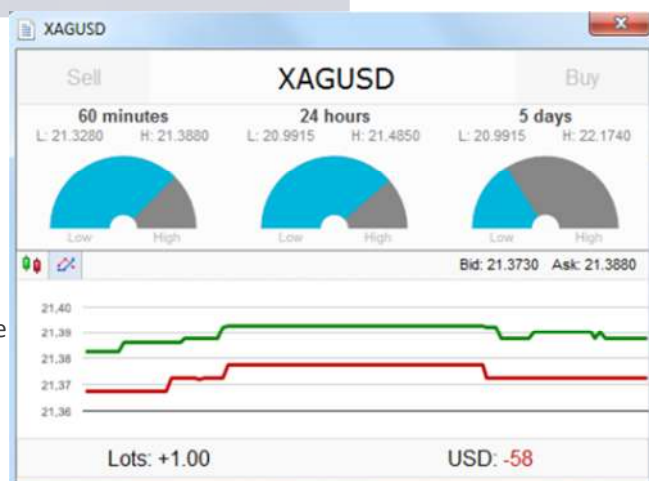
XAGUSD

Sell XAGUSD Buy

60 minutes
L: 21.3280 H: 21.3880
Low High

24 hours
L: 20.9915 H: 21.4850
Low High

5 days
L: 20.9915 H: 22.1740
Low High

Bid: 21.3730 Ask: 21.3880

21,40
21,39
21,38
21,37
21,36

Lots: +1.00 USD: -58